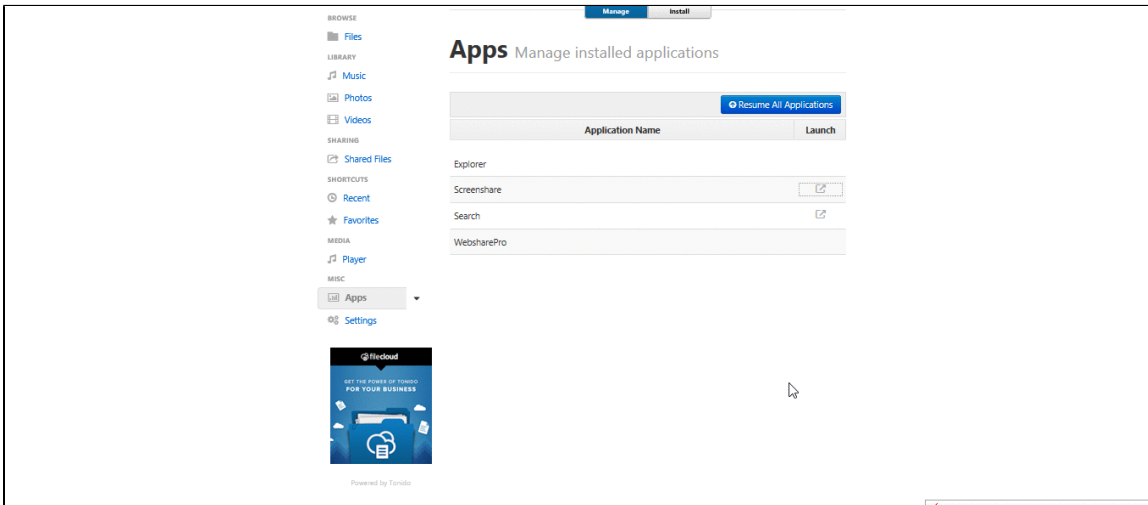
BROWSE

Files

LIBRARY

Music

Photos

Videos

SHARING

Shared Files

SHORTCUTS

Recent

Favorites

MEDIA

Player

MISC

Apps

Settings

filecloud

GET THE POWER OF TONIDO FOR YOUR BUSINESS

Powered by Tonido

Manage Install

Apps Manage installed applications

Resume All Applications

| Application Name | Launch |
|---|---|
| Explorer | |
| Screenshare | |
| Search | |
| WebsharePro | |